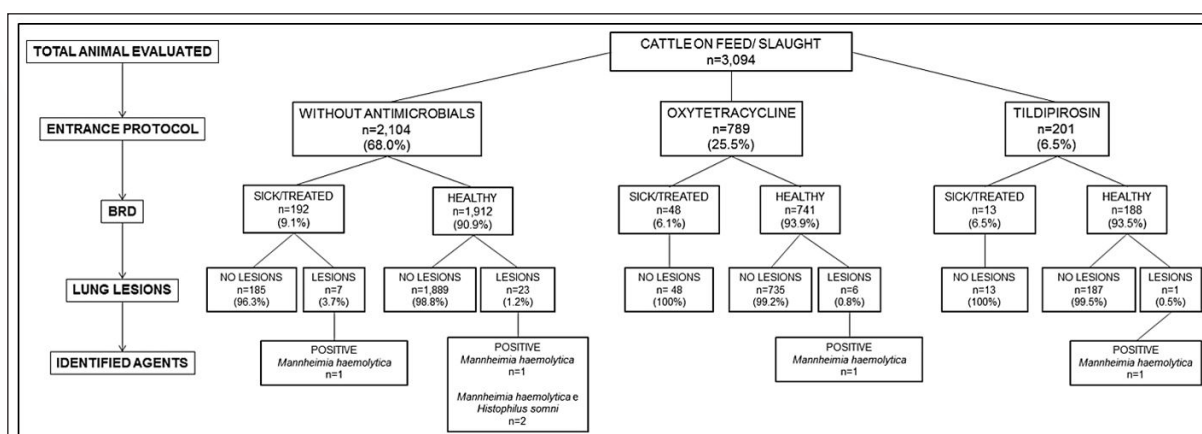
TOTAL ANIMAL EVALUATED

ENTRANCE PROTOCOL

BRD

LUNG LESIONS

IDENTIFIED AGENTS

CATTLE ON FEED/ SLAUGHT
n=3,094

WITHOUT ANTIMICROBIALS
n=2,104
(68.0%)

SICK/TREATED
n=192
(9.1%)

NO LESIONS
n=185
(96.3%)

LESIONS
n=7
(3.7%)

POSITIVE
*Mannheimia haemolytica*
n=1

HEALTHY
n=1,912
(90.9%)

NO LESIONS
n=1,889
(98.8%)

LESIONS
n=23
(1.2%)

POSITIVE
*Mannheimia haemolytica*
n=1

*Mannheimia haemolytica* e *Histophilus somni*
n=2

OXYTETRACYCLINE
n=789
(25.5%)

SICK/TREATED
n=48
(6.1%)

NO LESIONS
n= 48
(100%)

HEALTHY
n=741
(93.9%)

NO LESIONS
n=735
(99.2%)

LESIONS
n=6
(0.8%)

POSITIVE
*Mannheimia haemolytica*
n=1

TILDIPIROSIN
n=201
(6.5%)

SICK/TREATED
n=13
(6.5%)

NO LESIONS
n=13
(100%)

HEALTHY
n=188
(93.5%)

NO LESIONS
n=187
(99.5%)

LESIONS
n=1
(0.5%)

POSITIVE
*Mannheimia haemolytica*
n=1